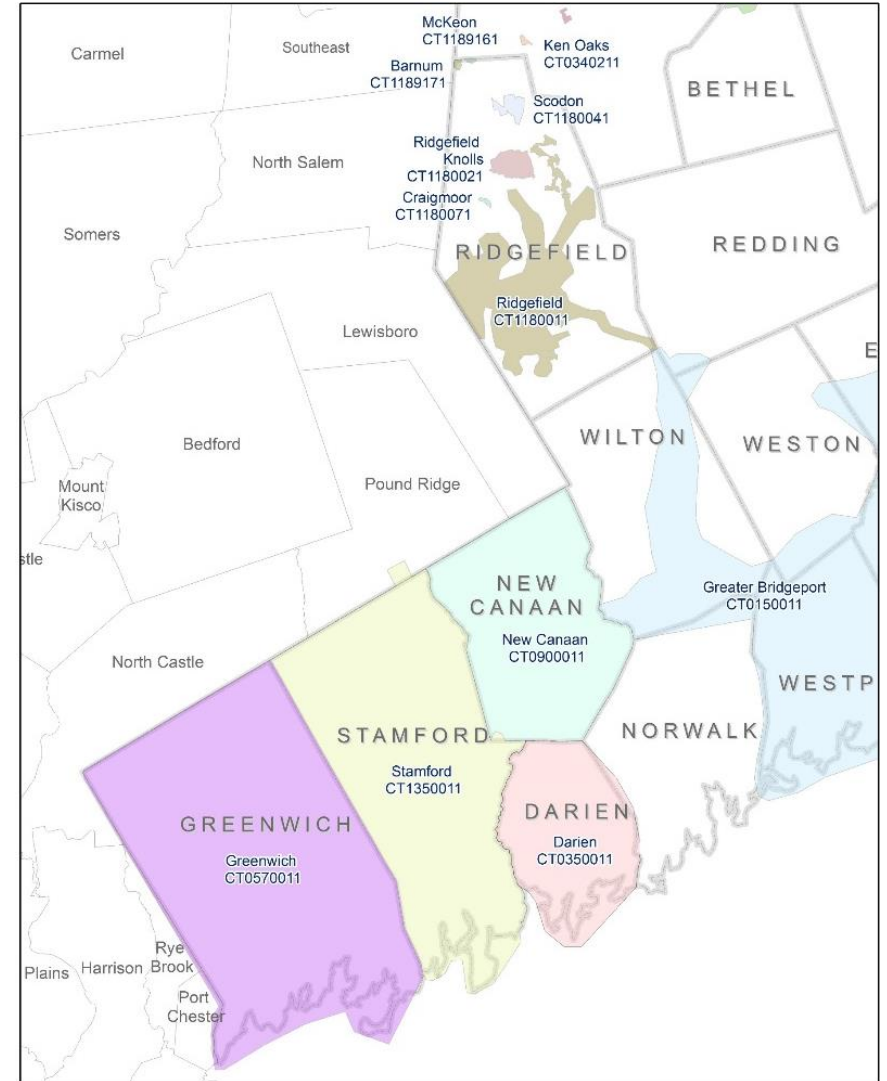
McKeon
CT1189161

Carmel

Southeast

Barnum
CT1189171

Ken Oaks
CT0340211

BETHEL

Scodon
CT1180041

Ridgefield
Knolls
CT1180021

North Salem

Craigmoor
CT1180071

Somers

RIDGEFIELD

REDDING

Ridgefield
CT1180011

Lewisboro

E

WILTON

WESTON

Bedford

Pound Ridge

Mount
Kisco

stle

NEW
CANAAN

Greater Bridgeport
CT0150011

New Canaan
CT0900011

North Castle

WESTP

STAMFORD

NORWALK

Stamford
CT1350011

DARIEN

GREENWICH

Darien
CT0350011

Greenwich
CT0570011

Rye
Plains Harrison Brook

Port
Chester